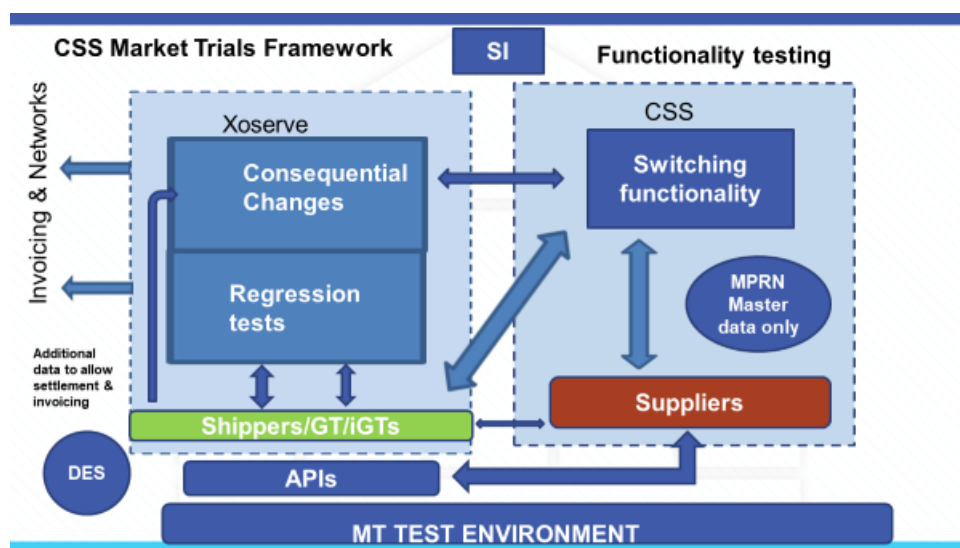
CSS Market Trials Framework

SI

Functionality testing

Invoicing & Networks

Xoserve

Consequential Changes

Regression tests

CSS

Switching functionality

MPRN Master data only

Additional data to allow settlement & invoicing

Suppliers

Shippers/GT/iGTs

DES

APIs

MT TEST ENVIRONMENT